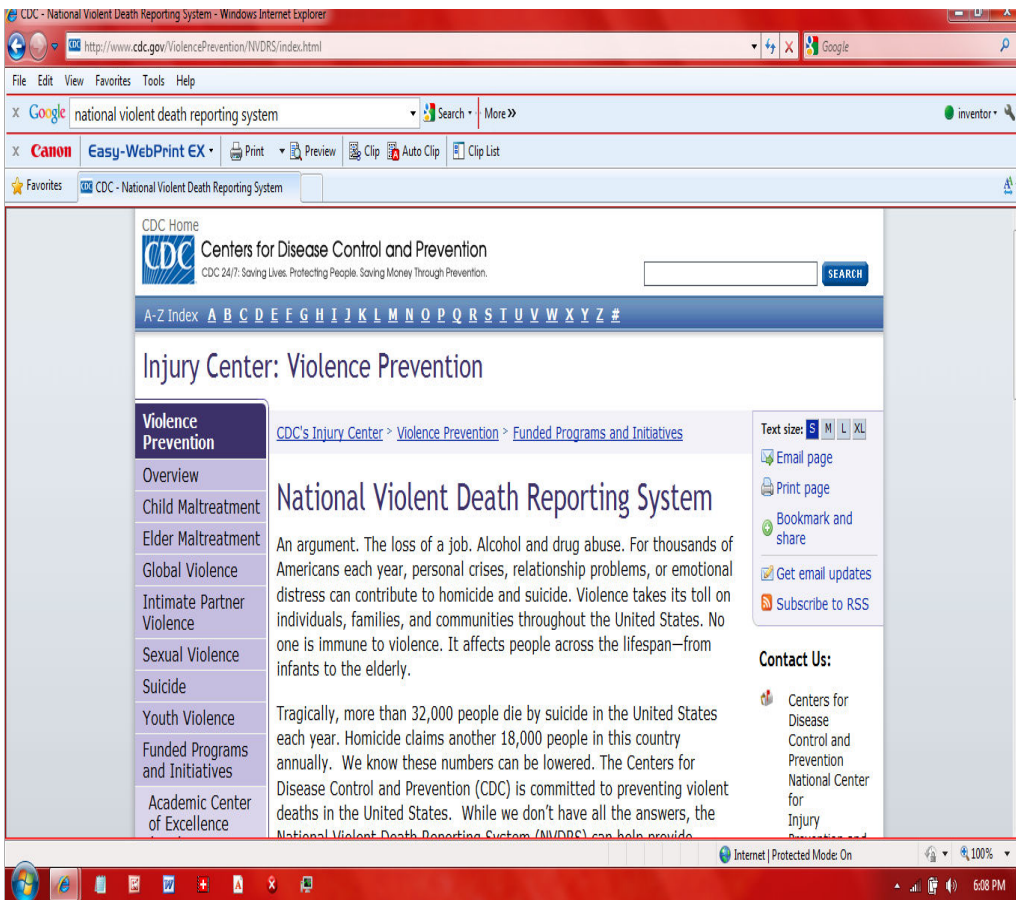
CDC - National Violent Death Reporting System - Windows Internet Explorer

http://www.cdc.gov/ViolencePrevention/NVDRS/index.html

Google

File Edit View Favorites Tools Help

x Google national violent death reporting system Search More»

inventor

x Canon Easy-WebPrint EX Print Preview Clip Auto Clip Clip List

Favorites CDC - National Violent Death Reporting System

CDC Home

CDC Centers for Disease Control and Prevention

CDC 24/7: Saving Lives. Protecting People. Saving Money Through Prevention.

SEARCH

A-Z Index A B C D E F G H I J K L M N O P Q R S T U V W X Y Z #

Injury Center: Violence Prevention

Violence Prevention

Overview

Child Maltreatment

Elder Maltreatment

Global Violence

Intimate Partner Violence

Sexual Violence

Suicide

Youth Violence

Funded Programs and Initiatives

Academic Center of Excellence

CDC's Injury Center > Violence Prevention > Funded Programs and Initiatives

National Violent Death Reporting System

An argument. The loss of a job. Alcohol and drug abuse. For thousands of Americans each year, personal crises, relationship problems, or emotional distress can contribute to homicide and suicide. Violence takes its toll on individuals, families, and communities throughout the United States. No one is immune to violence. It affects people across the lifespan—from infants to the elderly.

Tragically, more than 32,000 people die by suicide in the United States each year. Homicide claims another 18,000 people in this country annually. We know these numbers can be lowered. The Centers for Disease Control and Prevention (CDC) is committed to preventing violent deaths in the United States. While we don't have all the answers, the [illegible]

Text size: S M L XL

Email page

Print page

Bookmark and share

Get email updates

Subscribe to RSS

Contact Us:

Centers for Disease Control and Prevention National Center for Injury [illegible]

Internet | Protected Mode: On

100%

6:08 PM